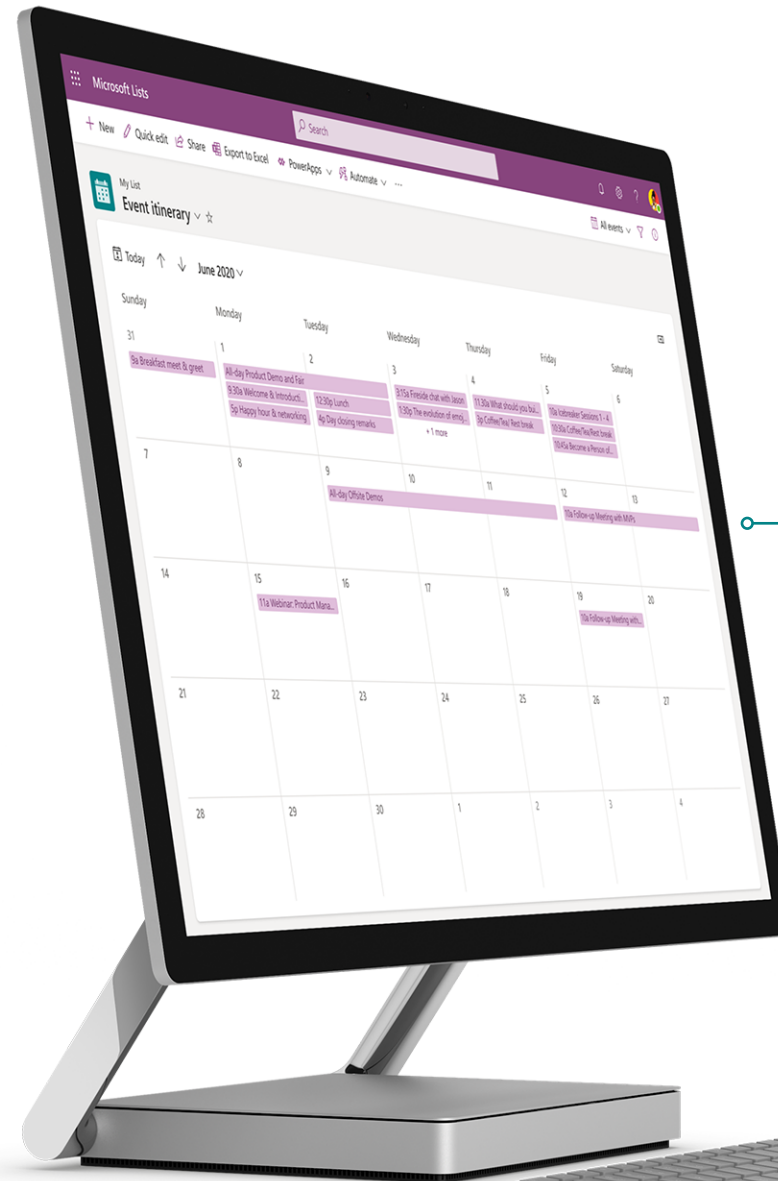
Microsoft Lists

Search

+ New Quick edit Share Export to Excel PowerApps Automate ...

My List
Event itinerary

All events

Today ↑ ↓ June 2020

| Sunday | Monday | Tuesday | Wednesday | Thursday | Friday | Saturday |
|---|---|---|---|---|---|---|
| 31 9a Breakfast meet & greet | 1 All-day Product Demo and Fair 9:30a Welcome & Introducti... 5p Happy hour & networking | 2 12:30p Lunch 4p Day closing remarks | 3 9:15a Fireside chat with Jason 1:30p The evolution of emo... + 1 more | 4 11:30a What should you bu... 3p Coffee/Tea/ Rest break | 5 10a Icebreaker Sessions 1 - 4 10:30a Coffee/Tea/Rest break 10:45a Become a Person of... | 6 |
| 7 | 8 | 9 All-day Offsite Demos | 10 | 11 | 12 10a Follow-up Meeting with MVPs | 13 |
| 14 | 15 11a Webinar: Product Mana... | 16 | 17 | 18 | 19 10a Follow-up Meeting with... | 20 |
| 21 | 22 | 23 | 24 | 25 | 26 | 27 |
| 28 | 29 | 30 | 1 | 2 | 3 | 4 |